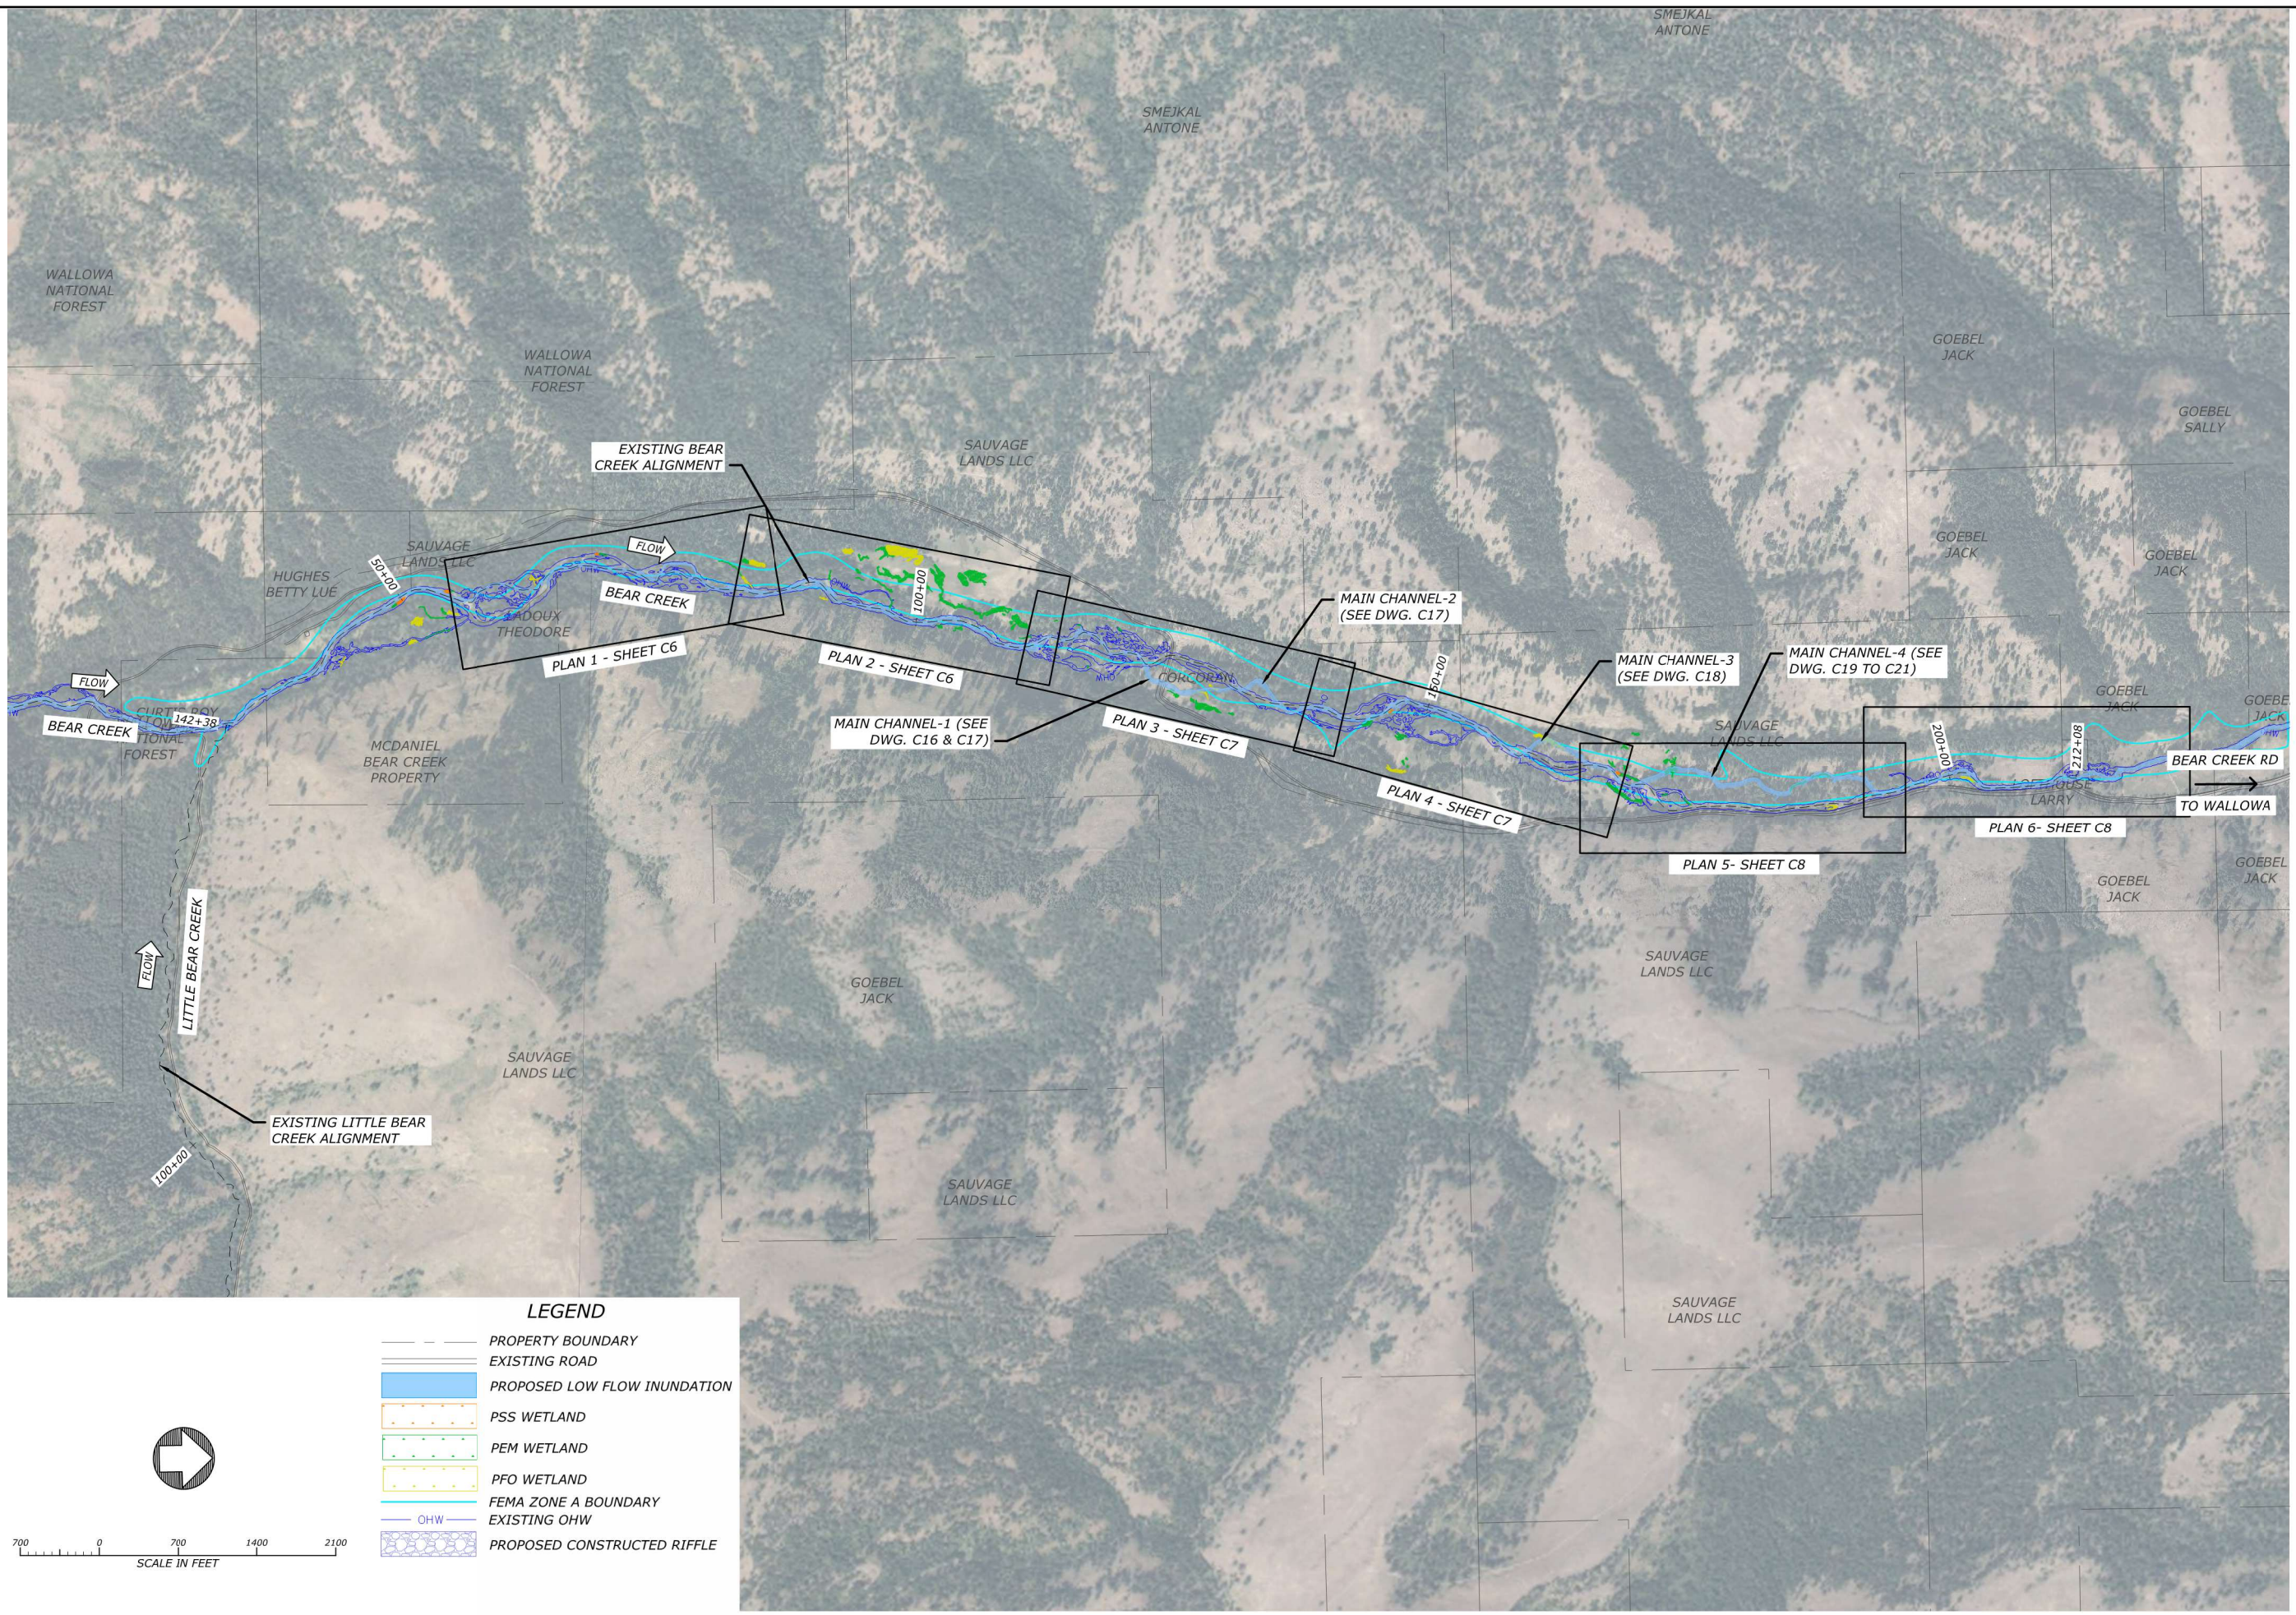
SMEJKAL ANTONE

SMEJKAL ANTONE

WALLOWA NATIONAL FOREST

WALLOWA NATIONAL FOREST

GOEBEL JACK

GOEBEL SALLY

SAUVAGE LANDS LLC

EXISTING BEAR CREEK ALIGNMENT

GOEBEL JACK

GOEBEL JACK

SAUVAGE LANDS LLC

HUGHES BETTY LUE

50+00

FLOW

BEAR CREEK

SADOUX THEODORE

100+00

MAIN CHANNEL-2 (SEE DWG. C17)

MAIN CHANNEL-3 (SEE DWG. C18)

MAIN CHANNEL-4 (SEE DWG. C19 TO C21)

GOEBEL JACK

GOEBEL JACK

FLOW

BEAR CREEK

142+38

NATIONAL FOREST

PLAN 1 - SHEET C6

PLAN 2 - SHEET C6

CORCORAN

150+00

SAUVAGE LANDS LLC

200+00

212+08

BEAR CREEK RD

TO WALLOWA

MCDANIEL BEAR CREEK PROPERTY

MAIN CHANNEL-1 (SEE DWG. C16 & C17)

PLAN 3 - SHEET C7

PLAN 4 - SHEET C7

LARRY

PLAN 6- SHEET C8

PLAN 5- SHEET C8

GOEBEL JACK

GOEBEL JACK

FLOW

LITTLE BEAR CREEK

GOEBEL JACK

SAUVAGE LANDS LLC

SAUVAGE LANDS LLC

EXISTING LITTLE BEAR CREEK ALIGNMENT

100+00

SAUVAGE LANDS LLC

SAUVAGE LANDS LLC

LEGEND

PROPERTY BOUNDARY

EXISTING ROAD

PROPOSED LOW FLOW INUNDATION

PSS WETLAND

PEM WETLAND

PFO WETLAND

FEMA ZONE A BOUNDARY

OHW EXISTING OHW

PROPOSED CONSTRUCTED RIFFLE

700 0 700 1400 2100

SCALE IN FEET